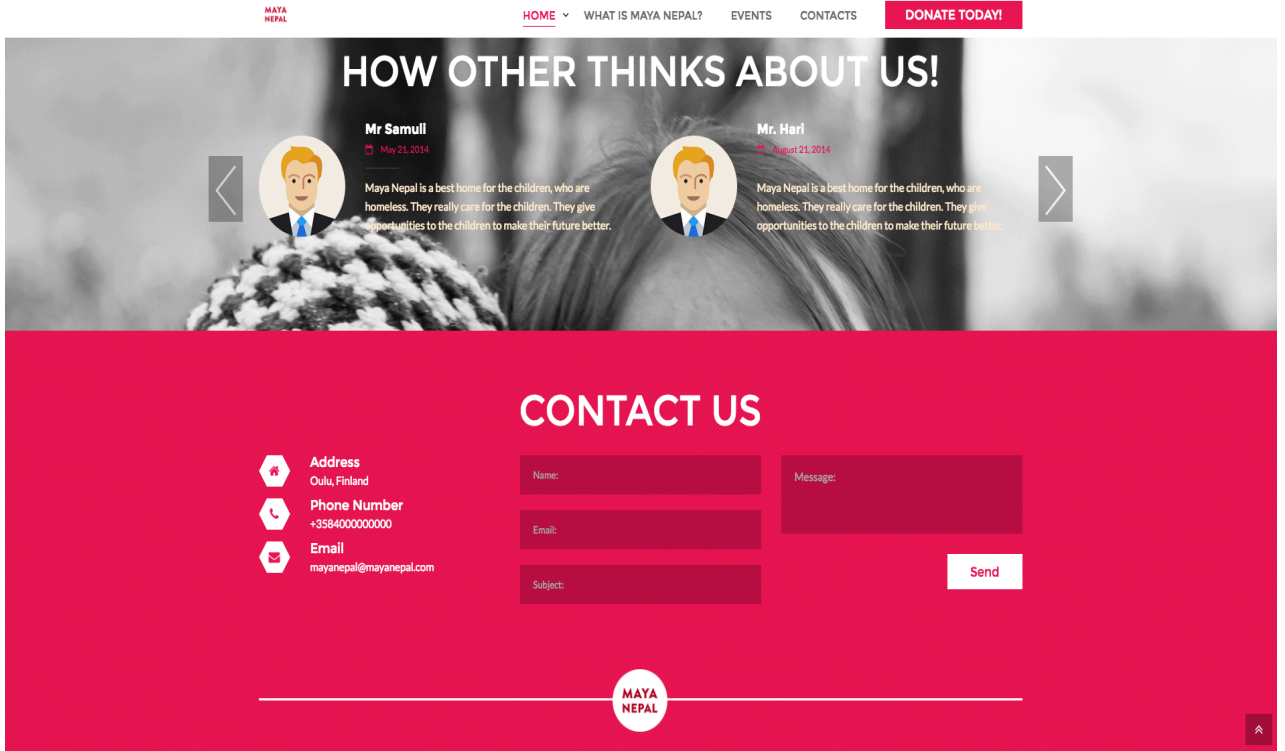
MAYA NEPAL

HOME WHAT IS MAYA NEPAL? EVENTS CONTACTS DONATE TODAY!

HOW OTHER THINKS ABOUT US!

Mr Samuli
May 21, 2014

Maya Nepal is a best home for the children, who are homeless. They really care for the children. They give opportunities to the children to make their future better.

Mr. Hari
August 21, 2014

Maya Nepal is a best home for the children, who are homeless. They really care for the children. They give opportunities to the children to make their future better.

CONTACT US

Address
Oulu, Finland

Phone Number
+3584000000000

Email
mayanepal@mayanepal.com

Name:

Email:

Subject:

Message:

Send

MAYA NEPAL